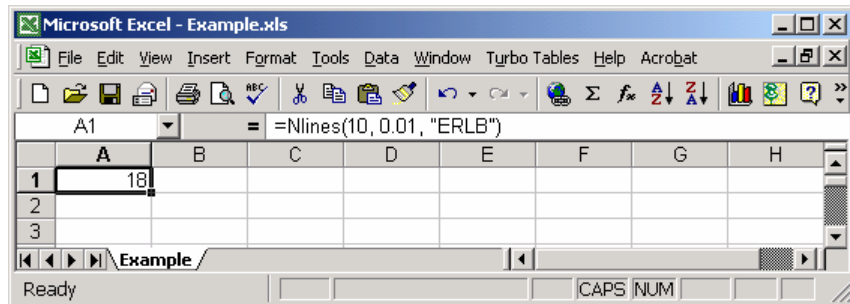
Microsoft Excel - Example.xls

File Edit View Insert Format Tools Data Window Turbo Tables Help Acrobat

A1 = =Nlines(10, 0.01, "ERLB")

| | A | B | C | D | E | F | G | H |
|---|---|---|---|---|---|---|---|---|
| 1 | 18 | | | | | | | |
| 2 | | | | | | | | |
| 3 | | | | | | | | |

Example

Ready CAPS NUM